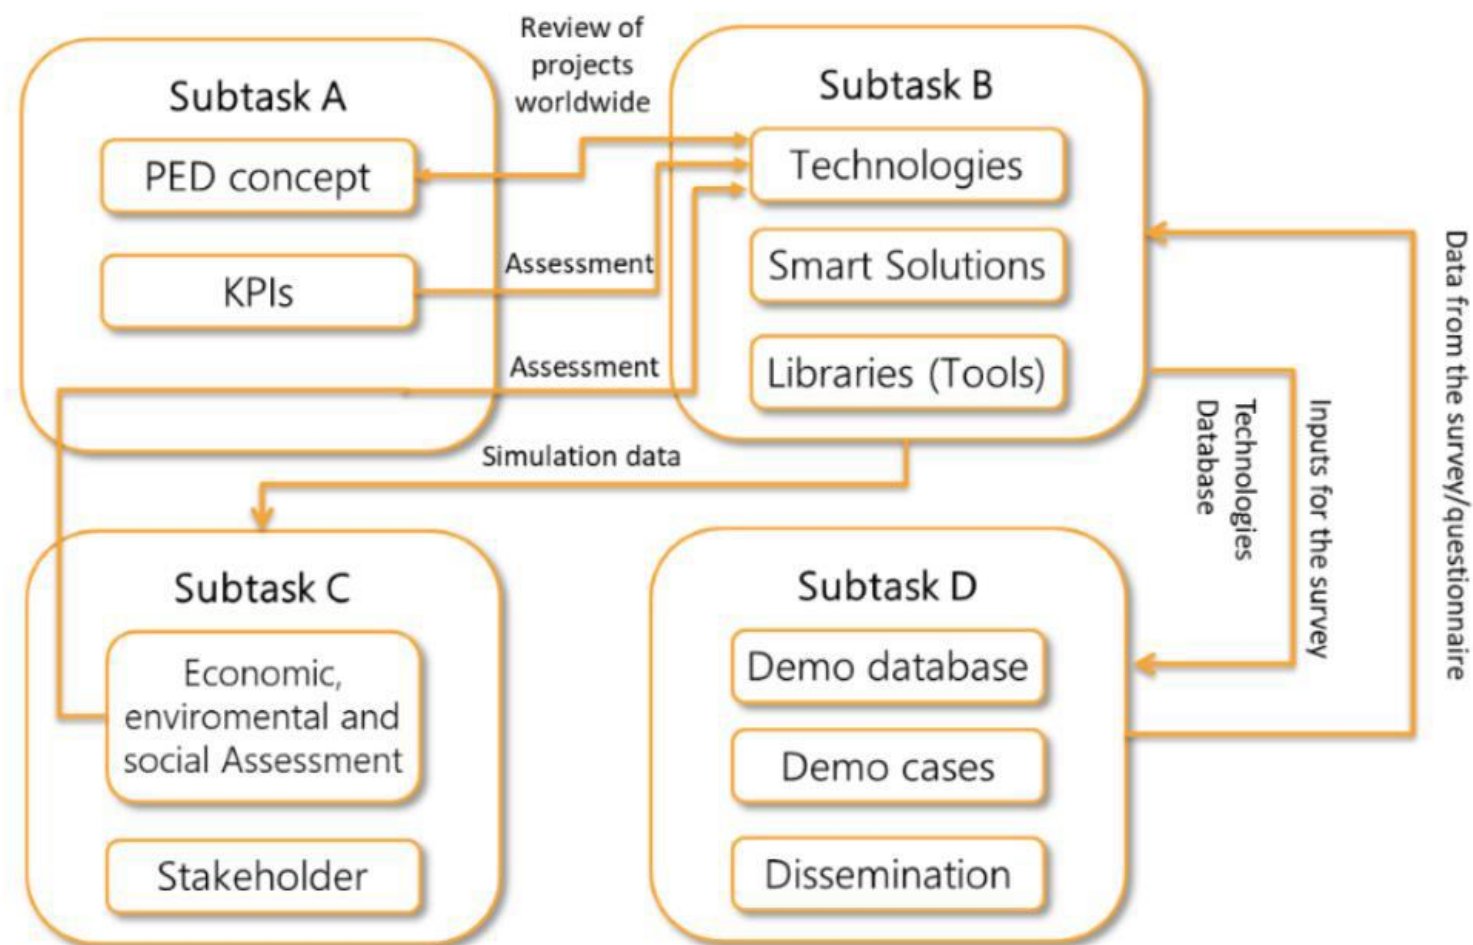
Subtask A

PED concept

KPIs

Review of projects worldwide

Assessment

Assessment

Subtask B

Technologies

Smart Solutions

Libraries (Tools)

Simulation data

Technologies Database

Inputs for the survey

Data from the survey/questionnaire

Subtask C

Economic, enviromental and social Assessment

Stakeholder

Subtask D

Demo database

Demo cases

Dissemination